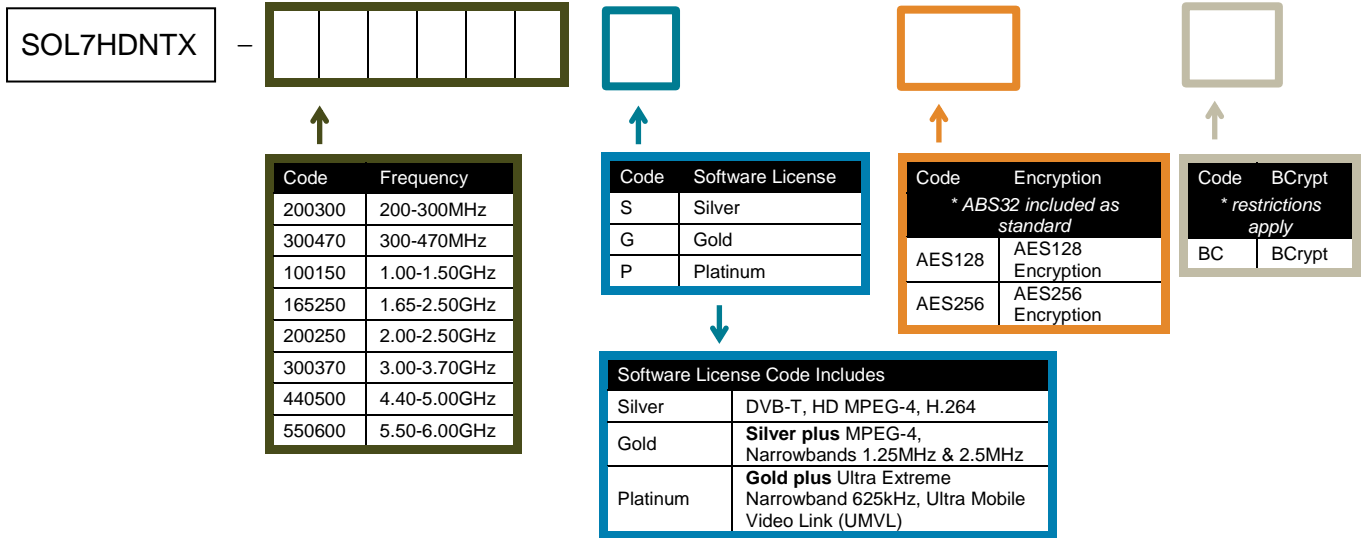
SOL7HDNTX –

| Code | Frequency |
|---|---|
| 200300 | 200-300MHz |
| 300470 | 300-470MHz |
| 100150 | 1.00-1.50GHz |
| 165250 | 1.65-2.50GHz |
| 200250 | 2.00-2.50GHz |
| 300370 | 3.00-3.70GHz |
| 440500 | 4.40-5.00GHz |
| 550600 | 5.50-6.00GHz |

| Code | Software License |
|---|---|
| S | Silver |
| G | Gold |
| P | Platinum |

| Software License Code Includes | |
|---|---|
| Silver | DVB-T, HD MPEG-4, H.264 |
| Gold | **Silver plus** MPEG-4, Narrowbands 1.25MHz & 2.5MHz |
| Platinum | **Gold plus** Ultra Extreme Narrowband 625kHz, Ultra Mobile Video Link (UMVL) |

| Code | Encryption |
|---|---|
| * ABS32 included as standard | |
| AES128 | AES128 Encryption |
| AES256 | AES256 Encryption |

| Code | BCrypt |
|---|---|
| * restrictions apply | |
| BC | BCrypt |